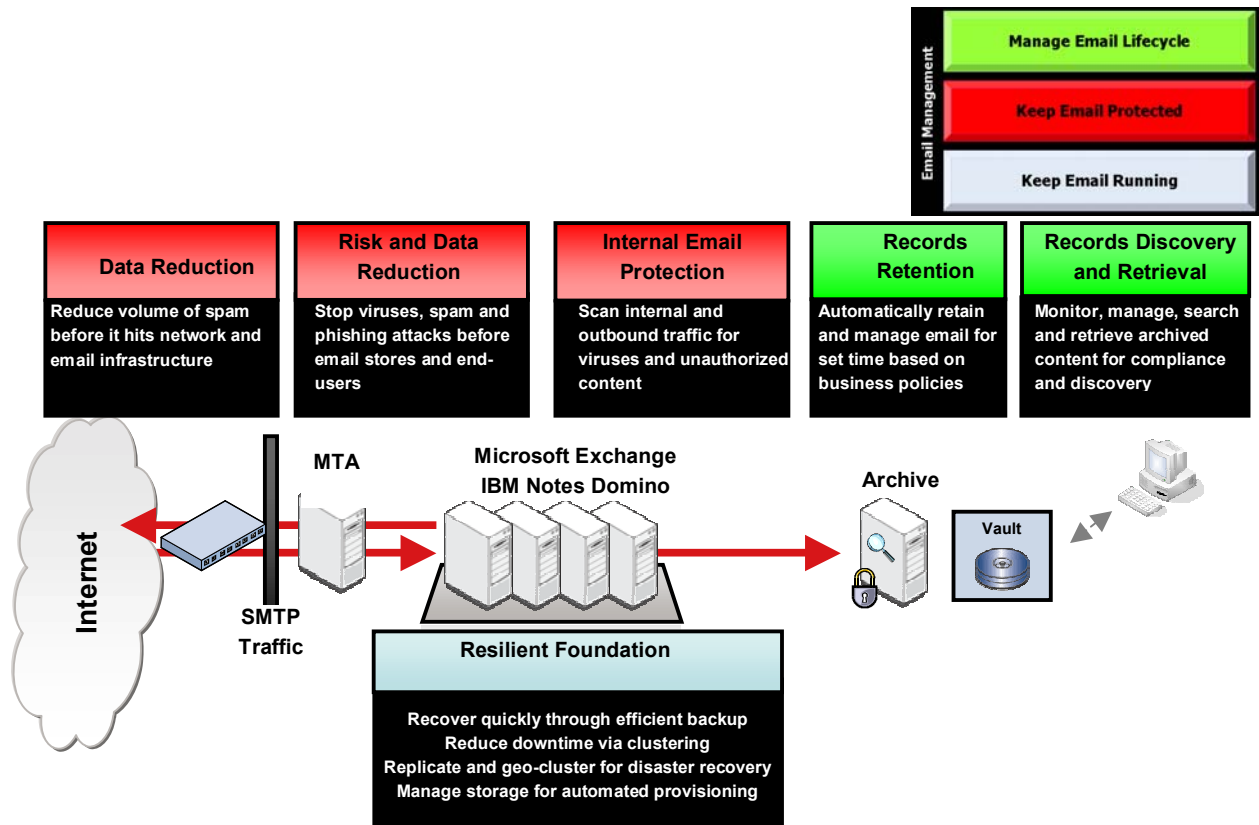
Email Management

Manage Email Lifecycle

Keep Email Protected

Keep Email Running

Data Reduction

Reduce volume of spam before it hits network and email infrastructure

Risk and Data Reduction

Stop viruses, spam and phishing attacks before email stores and end-users

Internal Email Protection

Scan internal and outbound traffic for viruses and unauthorized content

Records Retention

Automatically retain and manage email for set time based on business policies

Records Discovery and Retrieval

Monitor, manage, search and retrieve archived content for compliance and discovery

Internet

SMTP Traffic

MTA

Microsoft Exchange
IBM Notes Domino

Archive

Vault

Resilient Foundation

Recover quickly through efficient backup
Reduce downtime via clustering
Replicate and geo-cluster for disaster recovery
Manage storage for automated provisioning